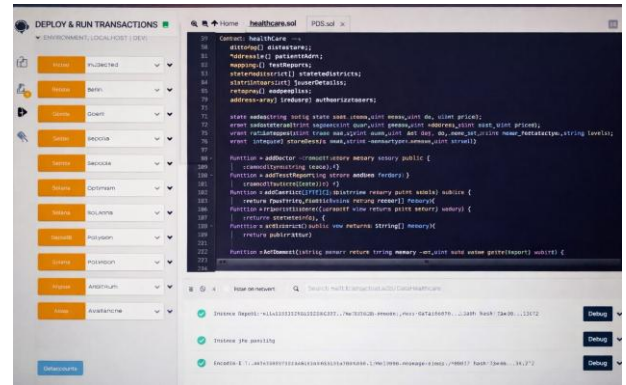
DEPLOY & RUN TRANSACTIONS

ENVIRONMENT: LOCALHOST (DEV)

Home healthcare.sol PDS.sol

Home Injected

Polygon Berlin

Goerli

Sepolia

Sepolia

Optimism

Solana

Polygon

Polygon

Arbitrum

Avalanche

Contract: healthcare
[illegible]

function = addDoctor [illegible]

function = addTestReport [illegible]

function = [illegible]

function = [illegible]

function = addDistrict() public view returns String[] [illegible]

function = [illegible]

listen on network

Debug

Debug

Debug

Deployments